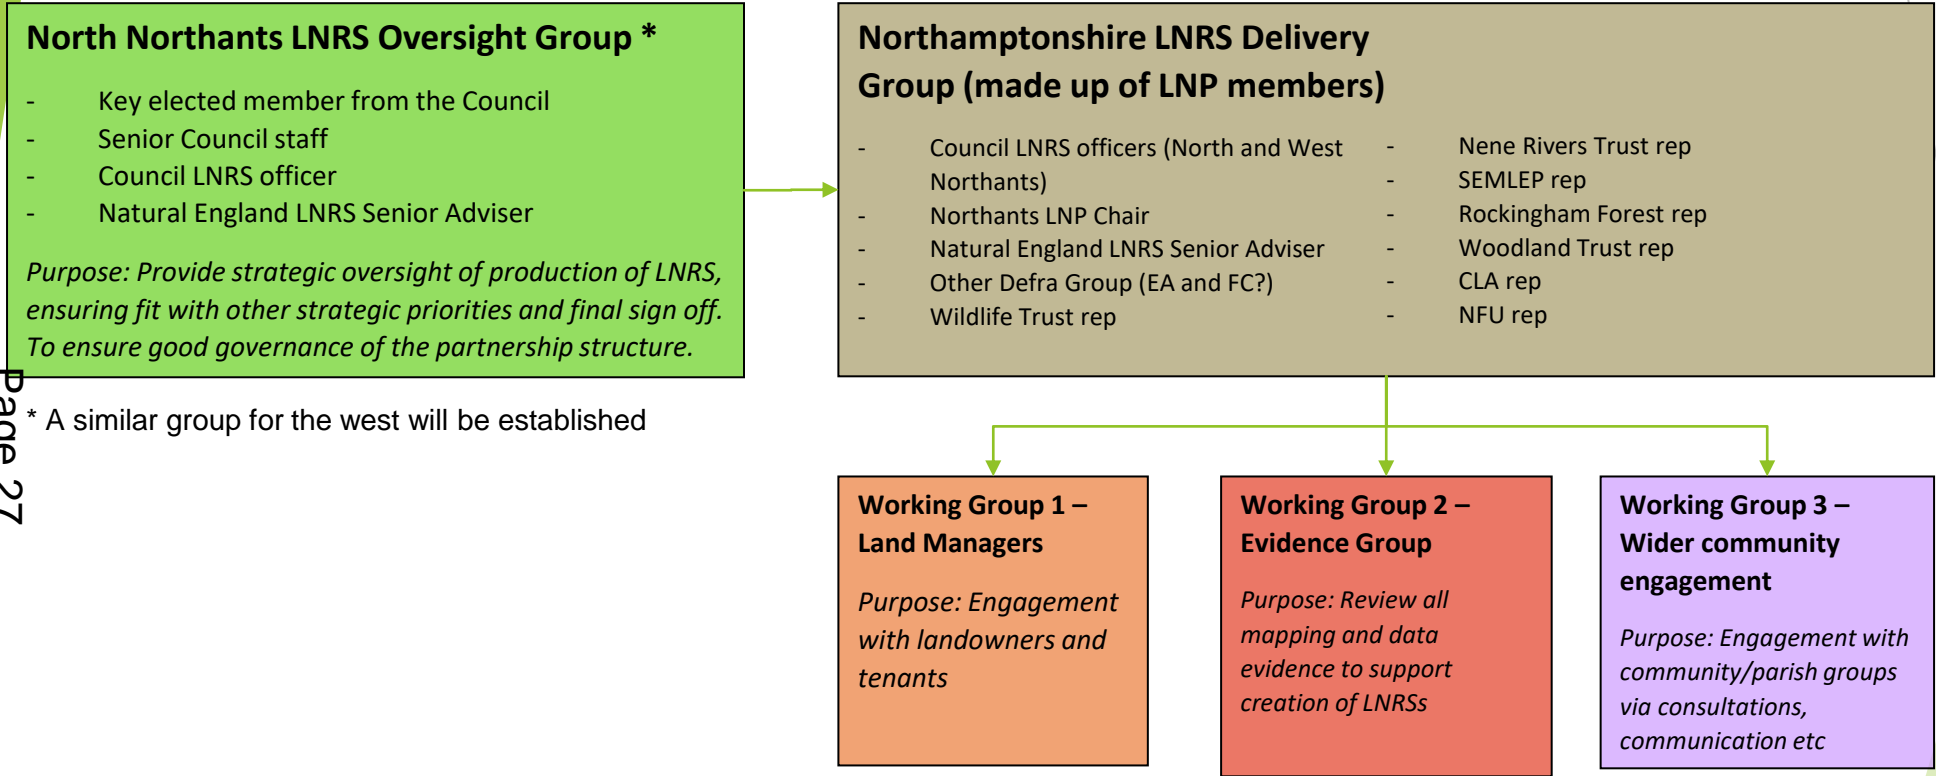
North Northants LNRS Oversight Group *

- Key elected member from the Council
- Senior Council staff
- Council LNRS officer
- Natural England LNRS Senior Adviser

*Purpose: Provide strategic oversight of production of LNRS, ensuring fit with other strategic priorities and final sign off. To ensure good governance of the partnership structure.*

* A similar group for the west will be established

Page 27

Northamptonshire LNRS Delivery Group (made up of LNP members)

- Council LNRS officers (North and West Northants)
- Northants LNP Chair
- Natural England LNRS Senior Adviser
- Other Defra Group (EA and FC?)
- Wildlife Trust rep

- Nene Rivers Trust rep
- SEMLEP rep
- Rockingham Forest rep
- Woodland Trust rep
- CLA rep
- NFU rep

Working Group 1 – Land Managers

*Purpose: Engagement with landowners and tenants*

Working Group 2 – Evidence Group

*Purpose: Review all mapping and data evidence to support creation of LNRSs*

Working Group 3 – Wider community engagement

*Purpose: Engagement with community/parish groups via consultations, communication etc*